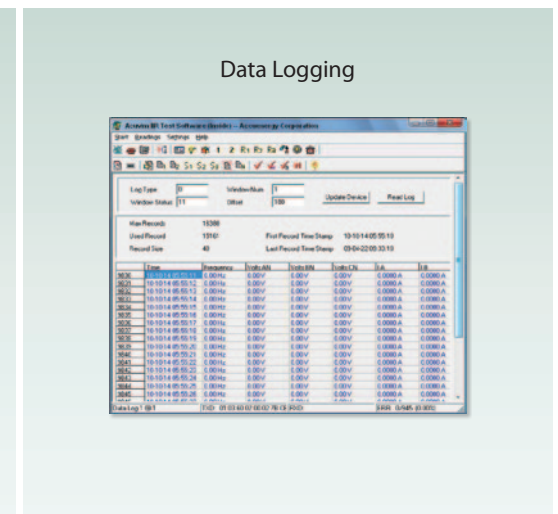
Data Logging

Acuvim IIR Test Software (Inside) -- Accuenergy Corporation

Start Readings Settings Help

Log Type 0 Window Num 1

Window Status 11 Offset 100

Update Device Read Log

Max Records 15388

Used Record 15161 First Record Time Stamp 10-10-14 05:55:10

Record Size 40 Last Record Time Stamp 09-04-22 09:33:10

| | Time | Frequency | Volts AN | Volts BN | Volts CN | I A | I B |
|---|---|---|---|---|---|---|---|
| 9830 | 10-10-14 05:55:11 | 0.00 Hz | 0.00 V | 0.00 V | 0.00 V | 0.0000 A | 0.0000 A |
| 9831 | 10-10-14 05:55:12 | 0.00 Hz | 0.00 V | 0.00 V | 0.00 V | 0.0000 A | 0.0000 A |
| 9832 | 10-10-14 05:55:13 | 0.00 Hz | 0.00 V | 0.00 V | 0.00 V | 0.0000 A | 0.0000 A |
| 9833 | 10-10-14 05:55:14 | 0.00 Hz | 0.00 V | 0.00 V | 0.00 V | 0.0000 A | 0.0000 A |
| 9834 | 10-10-14 05:55:15 | 0.00 Hz | 0.00 V | 0.00 V | 0.00 V | 0.0000 A | 0.0000 A |
| 9835 | 10-10-14 05:55:16 | 0.00 Hz | 0.00 V | 0.00 V | 0.00 V | 0.0000 A | 0.0000 A |
| 9836 | 10-10-14 05:55:17 | 0.00 Hz | 0.00 V | 0.00 V | 0.00 V | 0.0000 A | 0.0000 A |
| 9837 | 10-10-14 05:55:18 | 0.00 Hz | 0.00 V | 0.00 V | 0.00 V | 0.0000 A | 0.0000 A |
| 9838 | 10-10-14 05:55:19 | 0.00 Hz | 0.00 V | 0.00 V | 0.00 V | 0.0000 A | 0.0000 A |
| 9839 | 10-10-14 05:55:20 | 0.00 Hz | 0.00 V | 0.00 V | 0.00 V | 0.0000 A | 0.0000 A |
| 9840 | 10-10-14 05:55:21 | 0.00 Hz | 0.00 V | 0.00 V | 0.00 V | 0.0000 A | 0.0000 A |
| 9841 | 10-10-14 05:55:22 | 0.00 Hz | 0.00 V | 0.00 V | 0.00 V | 0.0000 A | 0.0000 A |
| 9842 | 10-10-14 05:55:23 | 0.00 Hz | 0.00 V | 0.00 V | 0.00 V | 0.0000 A | 0.0000 A |
| 9843 | 10-10-14 05:55:24 | 0.00 Hz | 0.00 V | 0.00 V | 0.00 V | 0.0000 A | 0.0000 A |
| 9844 | 10-10-14 05:55:25 | 0.00 Hz | 0.00 V | 0.00 V | 0.00 V | 0.0000 A | 0.0000 A |
| 9845 | 10-10-14 05:55:26 | 0.00 Hz | 0.00 V | 0.00 V | 0.00 V | 0.0000 A | 0.0000 A |

DataLog1 0/1 TXD: 01 03 60 07 00 02 7B CB (RXD) ERR: 0/945 (0.00%)